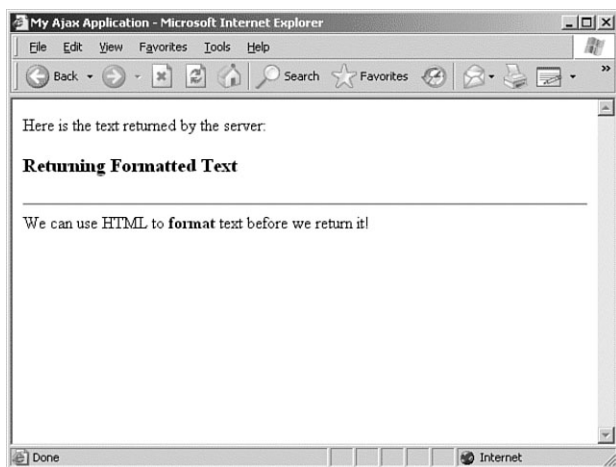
My Ajax Application - Microsoft Internet Explorer

File Edit View Favorites Tools Help

Back Search Favorites

Here is the text returned by the server:

**Returning Formatted Text**

We can use HTML to **format** text before we return it!

Done Internet